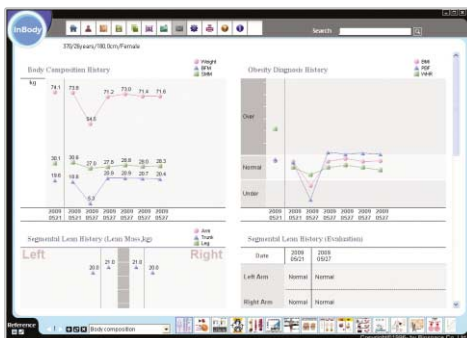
InBody

Search

378/28years/180.0cm/Female

Body Composition History

Weight
BFM
SMM

kg

74.1 73.6 71.2 73.0 71.4 71.6
64.5

30.1 30.6 27.0 27.8 28.8 28.0 28.3
19.6 18.8 20.8 20.7 20.4
5.3

2009 0521 | 2009 0521 | 2009 0527 | 2009 0527 | 2009 0527 | 2009 0527 | 2009 0527

Obesity Diagnosis History

BMI
PBF
WHR

Over

Normal

Under

2009 0521 | 2009 0521 | 2009 0527 | 2009 0527 | 2009 0527 | 2009 0527 | 2009 0527

Segmental Lean History (Lean Mass,kg)

Arm
Trunk
Leg

Left

Right

20.0 21.0 21.0 20.0

Segmental Lean History (Evaluation)

| Date | 2009 0521 | 2009 0527 |
|---|---|---|
| Left Arm | Normal | Normal |
| Right Arm | Normal | Normal |

Reference

Body composition

Copyright(c)1996- by Biospace Co.,Ltd.